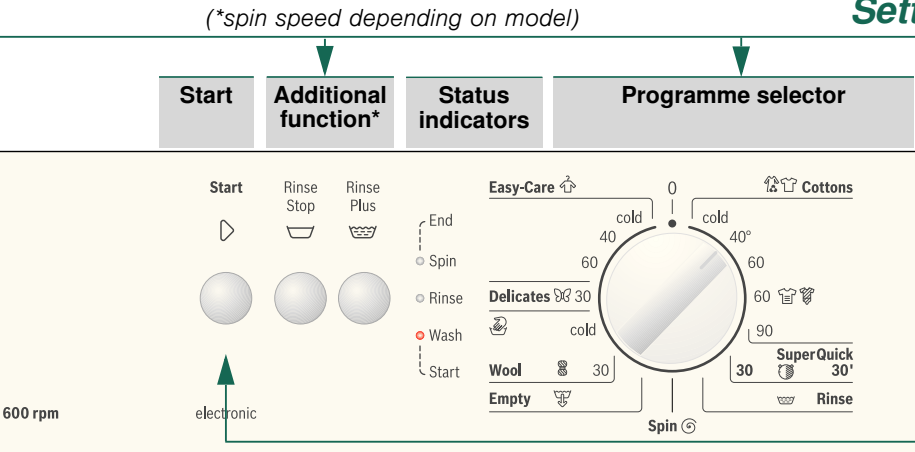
(*spin speed depending on model)

Sett

Start

Additional function*

Status indicators

Programme selector

Start

Rinse Stop

Rinse Plus

End

Spin

Rinse

Wash

Start

Easy-Care

0

Cottons

cold

cold

40

40°

60

60

Delicates 30

60

cold

90

Wool 30

SuperQuick

30 30'

Empty

Rinse

Spin

600 rpm

electronic